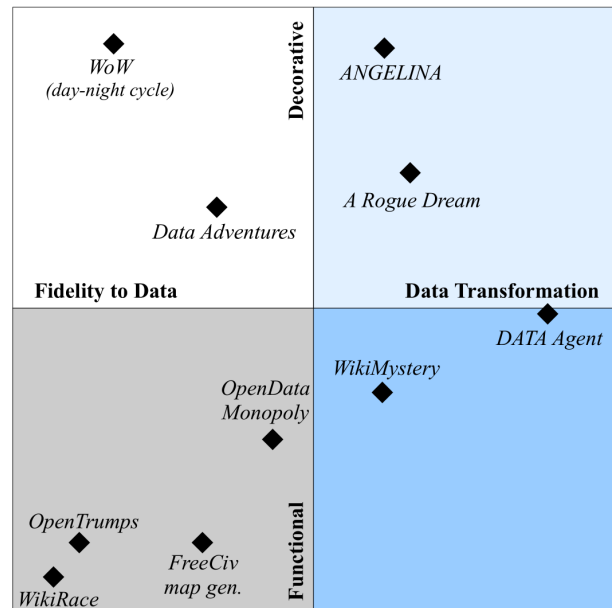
WoW
(day-night cycle)

Decorative

ANGELINA

A Rogue Dream

Data Adventures

Fidelity to Data

Data Transformation

DATA Agent

WikiMystery

OpenData
Monopoly

OpenTrumps

FreeCiv
map gen.

Functional

WikiRace